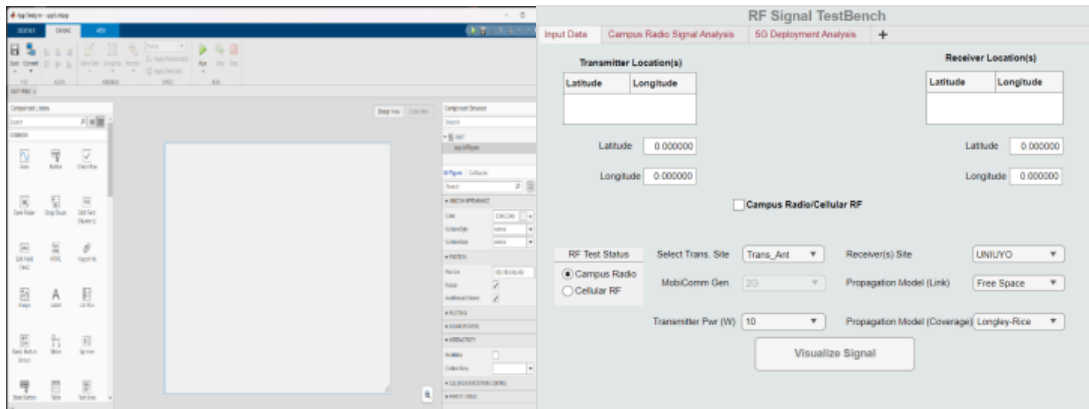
App Designer - app1.mlapp

DESIGNER CANVAS VIEW

Save Compare Run

Component Library

COMMON

Axes Button Check Box

Date Picker Drop Down Edit Field (Numeric)

Edit Field (Text) HTML Image

Image Label List Box

Radio Button Group Slider Spinner

State Button Table Text Area

Design View Code View

Component Browser

app1

app.UIFigure

UIFigure Callbacks

RF Signal TestBench

Input Data | Campus Radio Signal Analysis | 5G Deployment Analysis | +

Transmitter Location(s)

| Latitude | Longitude |
|---|---|
| | |

Receiver Location(s)

| Latitude | Longitude |
|---|---|
| | |

Latitude 0.000000

Longitude 0.000000

Latitude 0.000000

Longitude 0.000000

Campus Radio/Cellular RF

RF Test Status

Campus Radio

Cellular RF

Select Trans. Site Trans_Ant

MobiComm Gen. 2G

Transmitter Pwr (W) 10

Receiver(s) Site UNIUYO

Propagation Model (Link) Free Space

Propagation Model (Coverage) Longley-Rice

Visualize Signal